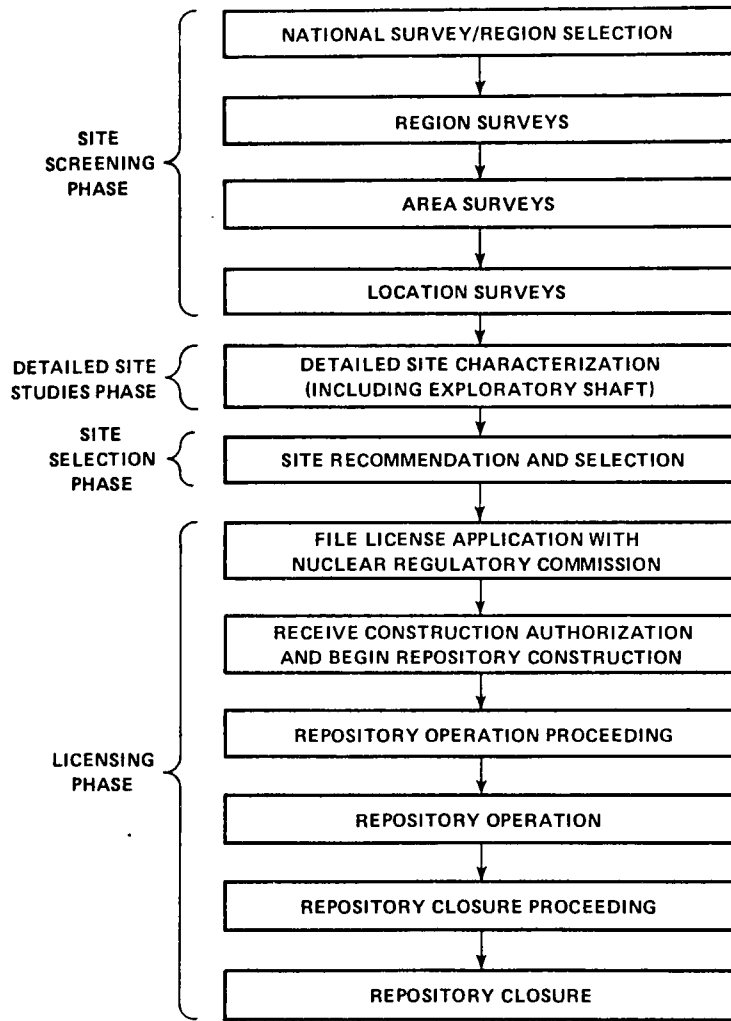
SITE SCREENING PHASE

NATIONAL SURVEY/REGION SELECTION

REGION SURVEYS

AREA SURVEYS

LOCATION SURVEYS

DETAILED SITE STUDIES PHASE

DETAILED SITE CHARACTERIZATION (INCLUDING EXPLORATORY SHAFT)

SITE SELECTION PHASE

SITE RECOMMENDATION AND SELECTION

LICENSING PHASE

FILE LICENSE APPLICATION WITH NUCLEAR REGULATORY COMMISSION

RECEIVE CONSTRUCTION AUTHORIZATION AND BEGIN REPOSITORY CONSTRUCTION

REPOSITORY OPERATION PROCEEDING

REPOSITORY OPERATION

REPOSITORY CLOSURE PROCEEDING

REPOSITORY CLOSURE